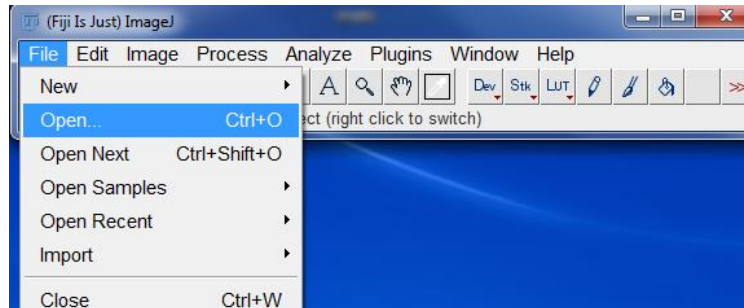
(Fiji Is Just) ImageJ

File Edit Image Process Analyze Plugins Window Help

A Dev Stk LUT >>

New
Open... Ctrl+O
ect (right click to switch)
Open Next Ctrl+Shift+O
Open Samples
Open Recent
Import
Close Ctrl+W